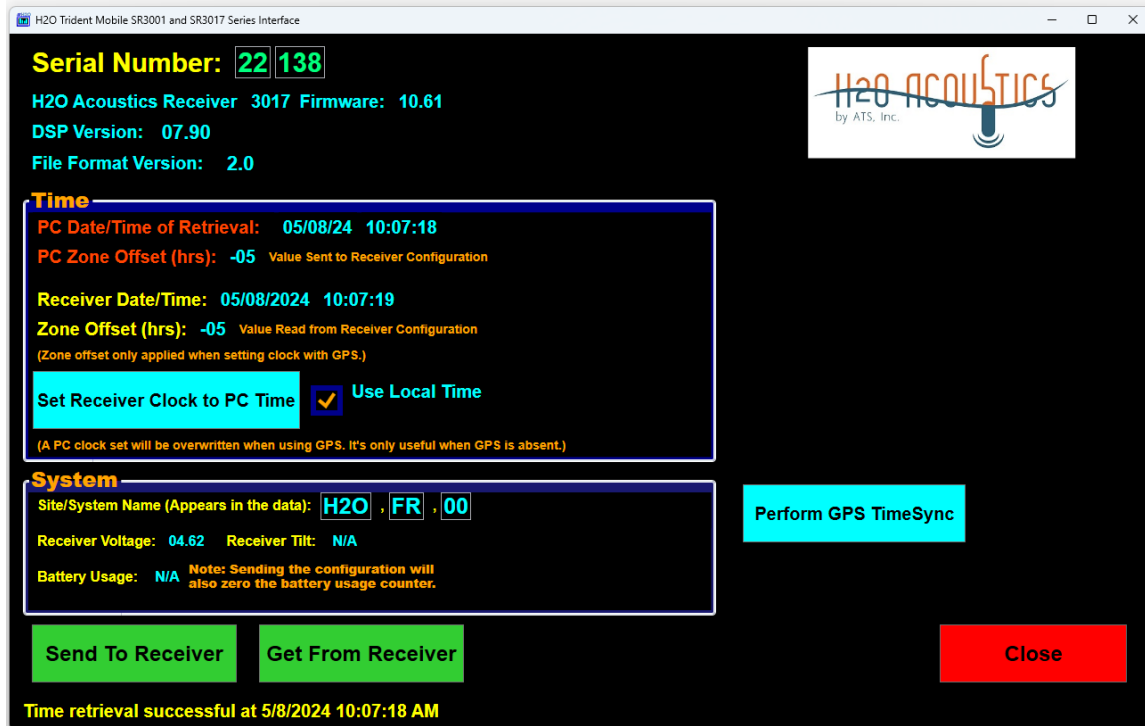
H2O Trident Mobile SR3001 and SR3017 Series Interface

Serial Number: 22 138

H2O Acoustics Receiver 3017 Firmware: 10.61

DSP Version: 07.90

File Format Version: 2.0

H2O ACOUSTICS
by ATS, Inc.

Time

PC Date/Time of Retrieval: 05/08/24 10:07:18

PC Zone Offset (hrs): -05 Value Sent to Receiver Configuration

Receiver Date/Time: 05/08/2024 10:07:19

Zone Offset (hrs): -05 Value Read from Receiver Configuration

(Zone offset only applied when setting clock with GPS.)

Set Receiver Clock to PC Time

Use Local Time

(A PC clock set will be overwritten when using GPS. It's only useful when GPS is absent.)

System

Site/System Name (Appears in the data): H2O , FR , 00

Receiver Voltage: 04.62 Receiver Tilt: N/A

Battery Usage: N/A Note: Sending the configuration will also zero the battery usage counter.

Perform GPS TimeSync

Send To Receiver

Get From Receiver

Close

Time retrieval successful at 5/8/2024 10:07:18 AM